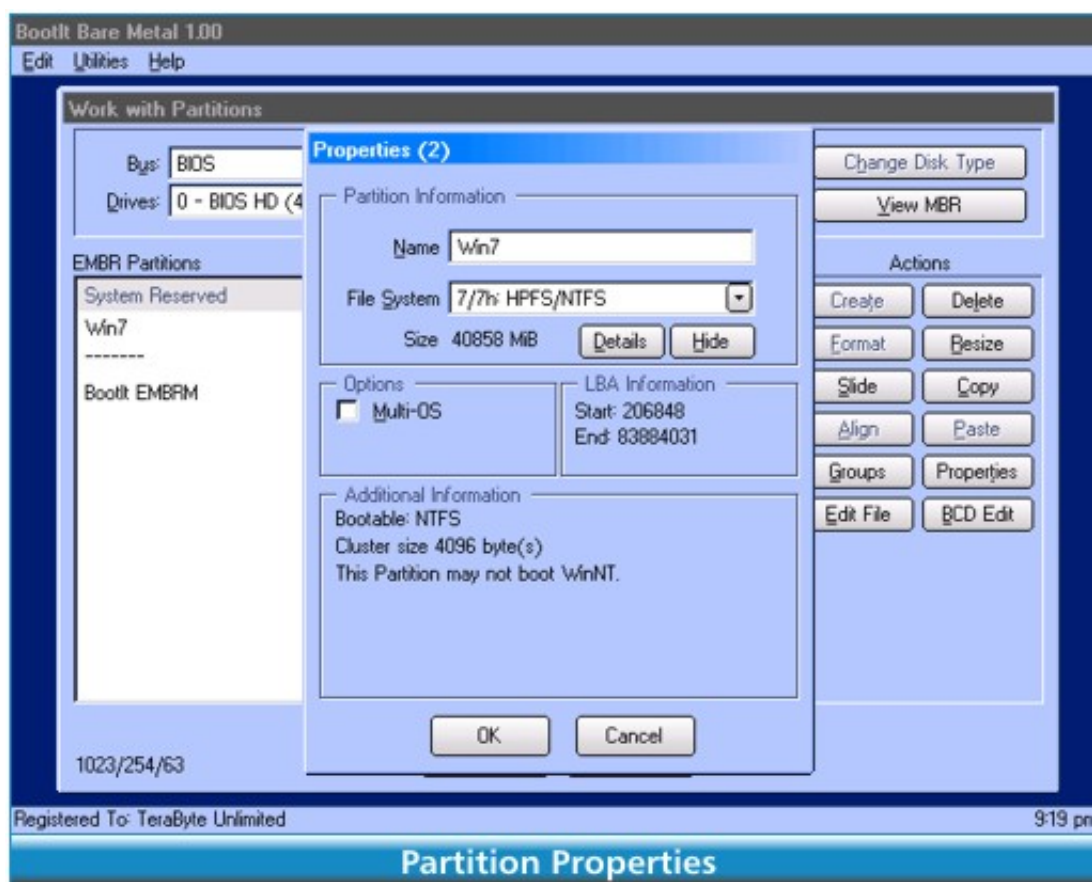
BootIt Bare Metal 1.00
Edit Utilities Help

Work with Partitions

Bus: BIOS
Drives: 0 - BIOS HD (4

EMBR Partitions
System Reserved
Win7
--------
BootIt EMBRM

1023/254/63

Properties (2)

Partition Information
Name Win7
File System 7/7h: HPFS/NTFS
Size 40858 MiB
Details
Hide

Options
Multi-OS

LBA Information
Start: 206848
End: 83884031

Additional Information
Bootable: NTFS
Cluster size 4096 byte(s)
This Partition may not boot WinNT.

OK
Cancel

Change Disk Type
View MBR

Actions
Create
Delete
Format
Resize
Slide
Copy
Align
Paste
Groups
Properties
Edit File
BCD Edit

Registered To: TeraByte Unlimited
9:19 pm

Partition Properties